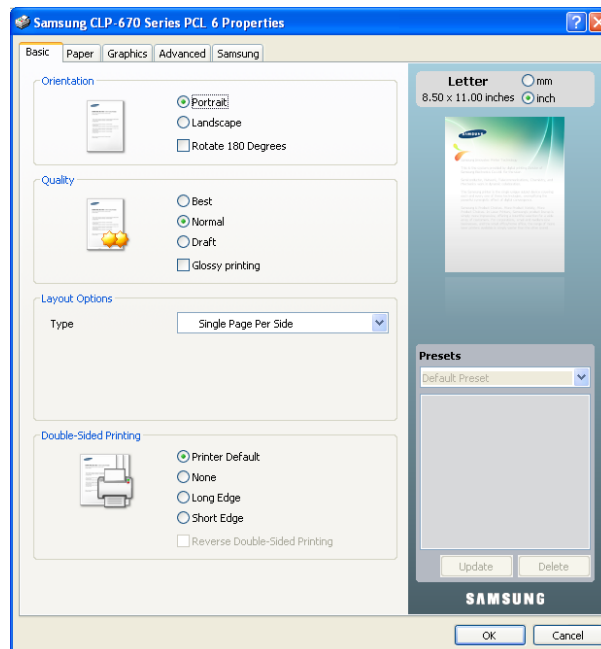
Samsung CLP-670 Series PCL 6 Properties

Basic | Paper | Graphics | Advanced | Samsung

Orientation

Portrait
Landscape
Rotate 180 Degrees

Quality

Best
Normal
Draft
Glossy printing

Layout Options

Type Single Page Per Side

Double-Sided Printing

Printer Default
None
Long Edge
Short Edge
Reverse Double-Sided Printing

Letter
8.50 x 11.00 inches
mm
inch

Presets
Default Preset

Update
Delete

SAMSUNG

OK
Cancel